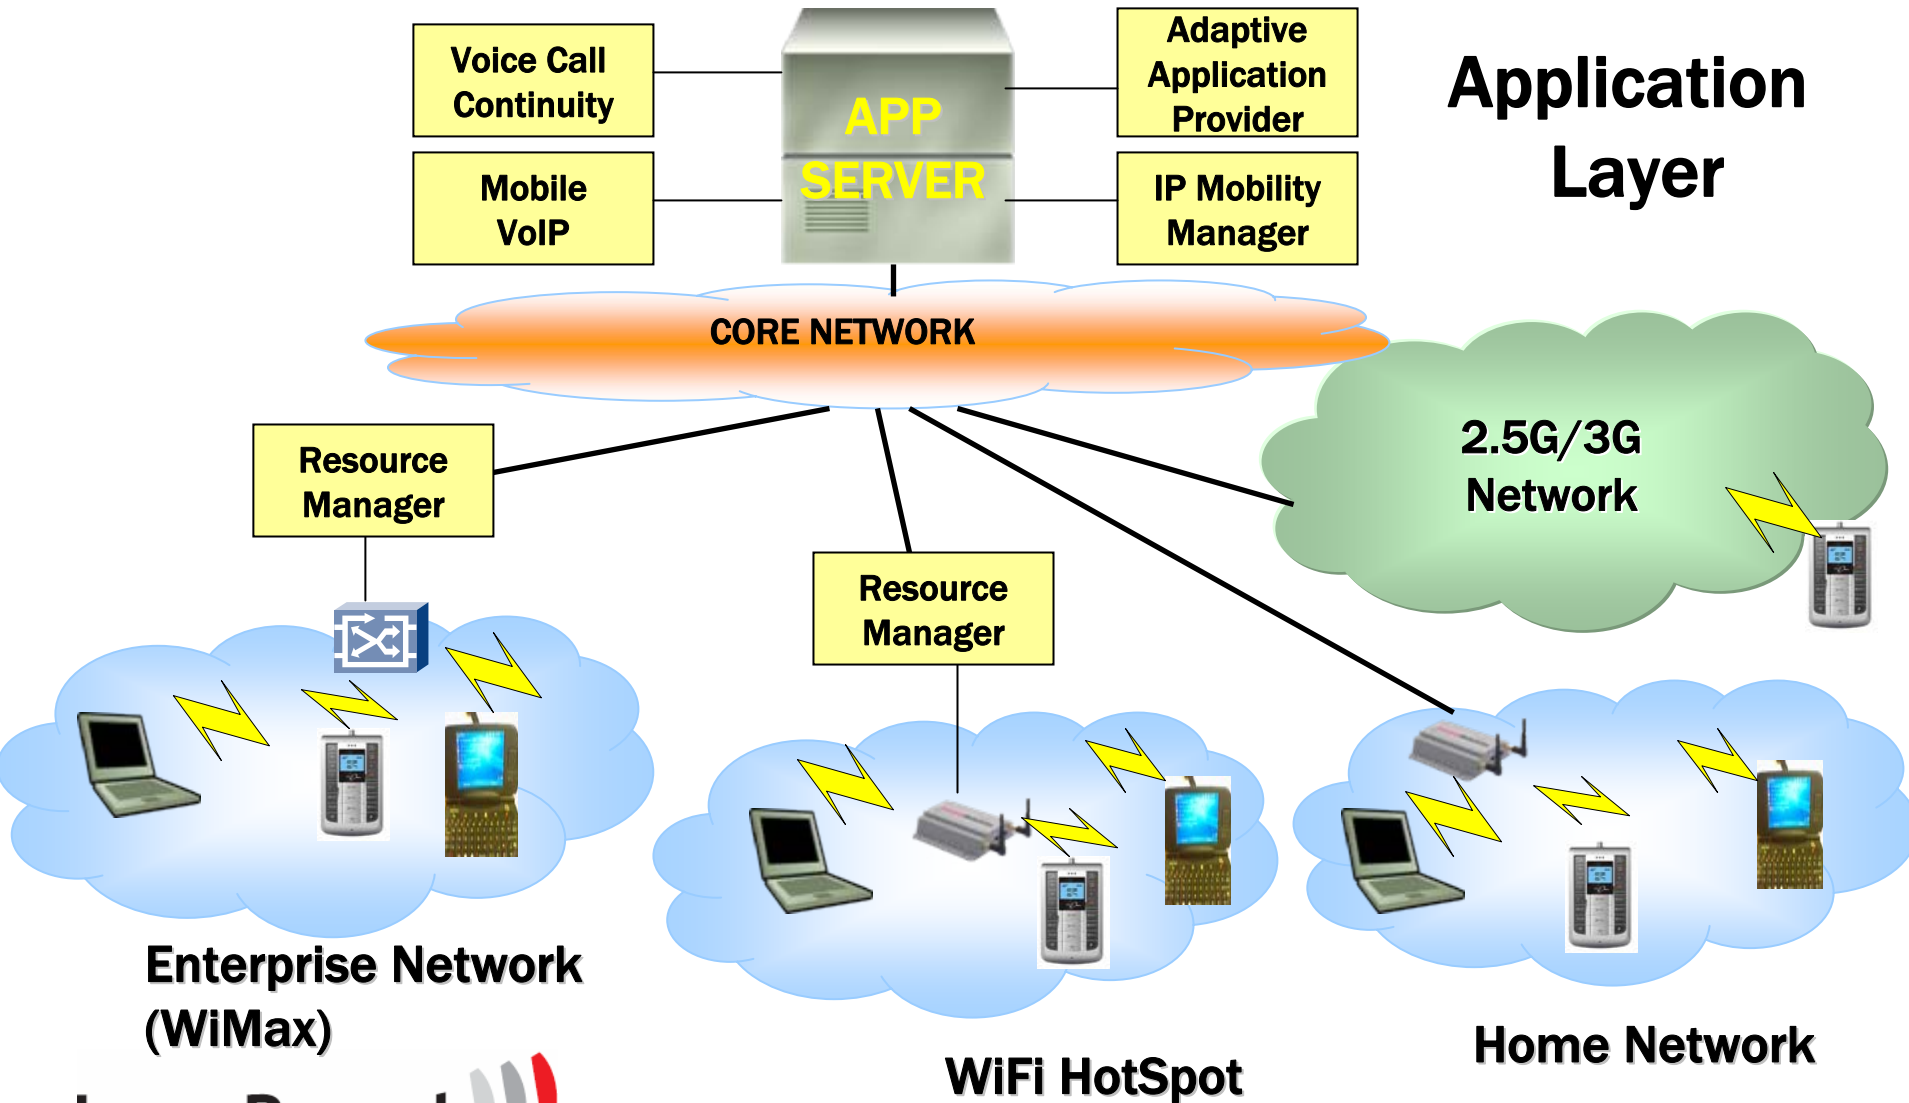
Voice Call Continuity

Mobile VoIP

APP SERVER

Adaptive Application Provider

IP Mobility Manager

Application Layer

CORE NETWORK

Resource Manager

2.5G/3G Network

Resource Manager

Enterprise Network (WiMax)

WiFi HotSpot

Home Network

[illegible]